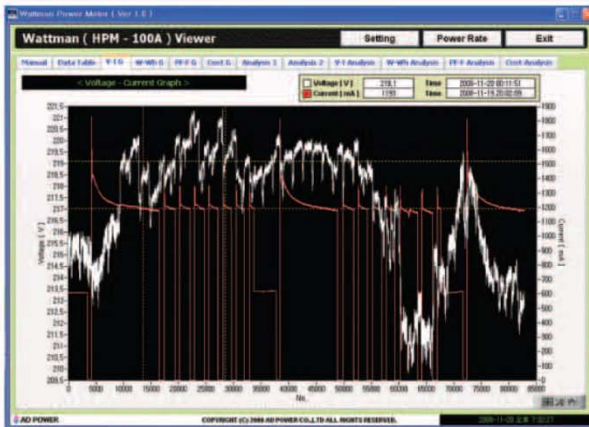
Wattman Power Meter ( Ver 1.0 )

Wattman ( HPM - 100A ) Viewer

Setting
Power Rate
Exit

Manual
Data Table
V-I G
W-Wh G
PF-F G
Cost G
Analysis 1
Analysis 2
V-I Analysis
W-Wh Analysis
PF-F Analysis
Cost Analysis

< Voltage - Current Graph >

Voltage [ V ]
218.1
Time
2008-11-20 00:11:51
Current [ mA ]
1190
Time
2008-11-19 20:02:09

221.0
220.5
220
219.5
219
218.5
218
217.5
217
216.5
216
215.5
215
214.5
214
213.5
213
212.5
212
211.5
211
210.5
210
209.5

Voltage [ V ]

1900
1800
1700
1600
1500
1400
1300
1200
1100
1000
900
800
700
600
500
400
300
200
100
0

Current [ mA ]

0
5000
10000
15000
20000
25000
30000
35000
40000
45000
50000
55000
60000
65000
70000
75000
80000
85000

No.

AD POWER

COPYRIGHT (C) 2008 AD POWER CO.,LTD ALL RIGHTS RESERVED.

2008-11-20 오후 7:32:21